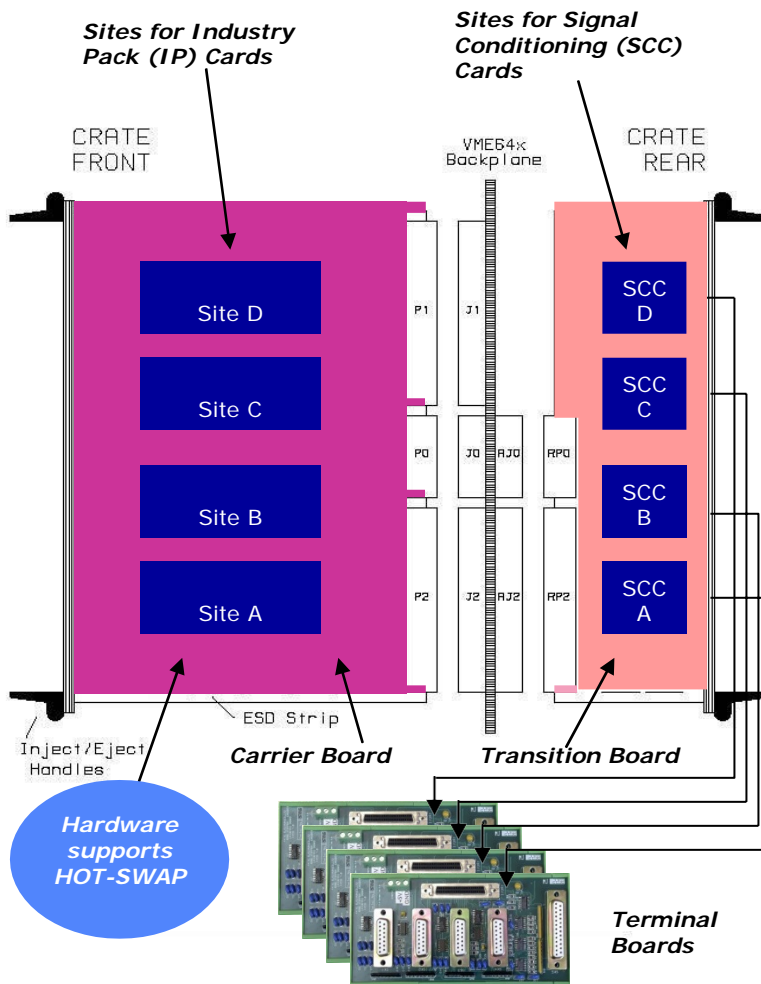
Sites for Industry Pack (IP) Cards

Sites for Signal Conditioning (SCC) Cards

CRATE FRONT

VME64x Backplane

CRATE REAR

Site D

Site C

Site B

Site A

P1

P0

P2

J1

J0

AJ0

J2

AJ2

RP0

RP2

SCC D

SCC C

SCC B

SCC A

ESD Strip

Inject/Eject Handles

Carrier Board

Transition Board

Hardware supports HOT-SWAP

Terminal Boards